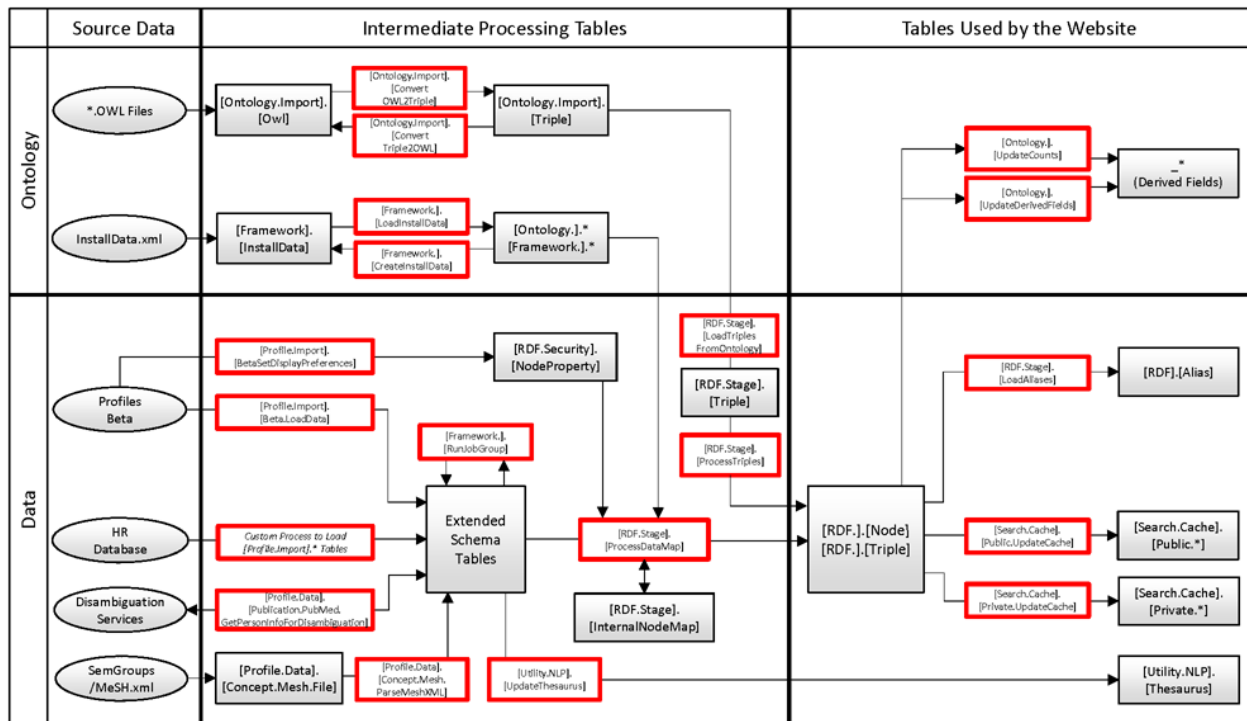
Source Data

Intermediate Processing Tables

Tables Used by the Website

Ontology

*.OWL Files

[Ontology.Import].[Owl]

[Ontology.Import].[Convert OWL2Triple]

[Ontology.Import].[Convert Triple2OWL]

[Ontology.Import].[Triple]

[Ontology.].[UpdateCounts]

[Ontology.].[UpdateDerivedFields]

_*
(Derived Fields)

InstallData.xml

[Framework].[InstallData]

[Framework.].[LoadInstallData]

[Framework.].[CreateInstallData]

[Ontology.].*
[Framework.].*

Data

[Profile.Import].[BetaSetDisplayPreferences]

[RDF.Security].[NodeProperty]

[RDF.Stage].[LoadTriples FromOntology]

[RDF.Stage].[Triple]

[RDF.Stage].[LoadAliases]

[RDF].[Alias]

Profiles Beta

[Profile.Import].[Beta.LoadData]

[Framework.].[RunJobGroup]

[RDF.Stage].[ProcessTriples]

HR Database

Custom Process to Load [Profile.Import].* Tables

Extended Schema Tables

[RDF.Stage].[ProcessDataMap]

[RDF.].[Node]
[RDF.].[Triple]

[Search.Cache].[Public.UpdateCache]

[Search.Cache].[Public.*]

Disambiguation Services

[Profile.Data].[Publication.PubMed.GetPersonInfoForDisambiguation]

[RDF.Stage].[InternalNodeMap]

[Search.Cache].[Private.UpdateCache]

[Search.Cache].[Private.*]

SemGroups /MeSH.xml

[Profile.Data].[Concept.Mesh.File]

[Profile.Data].[Concept.Mesh.ParseMeshXML]

[Utility.NLP].[UpdateThesaurus]

[Utility.NLP].[Thesaurus]